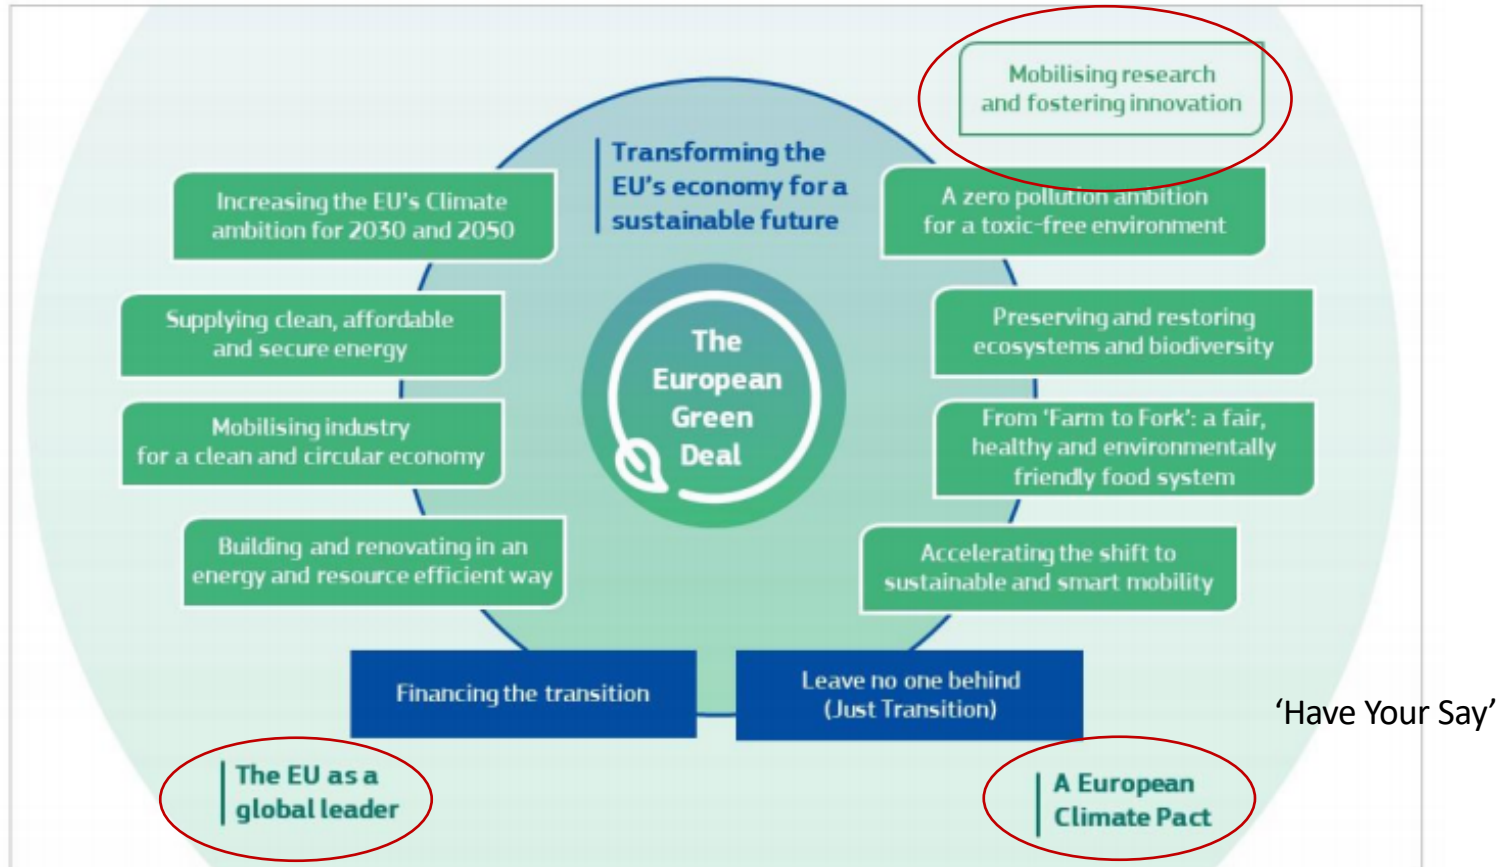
Mobilising research and fostering innovation

Transforming the EU's economy for a sustainable future

Increasing the EU's Climate ambition for 2030 and 2050

A zero pollution ambition for a toxic-free environment

Supplying clean, affordable and secure energy

The European Green Deal

Preserving and restoring ecosystems and biodiversity

Mobilising industry for a clean and circular economy

From 'Farm to Fork': a fair, healthy and environmentally friendly food system

Building and renovating in an energy and resource efficient way

Accelerating the shift to sustainable and smart mobility

Financing the transition

Leave no one behind (Just Transition)

'Have Your Say'

The EU as a global leader

A European Climate Pact